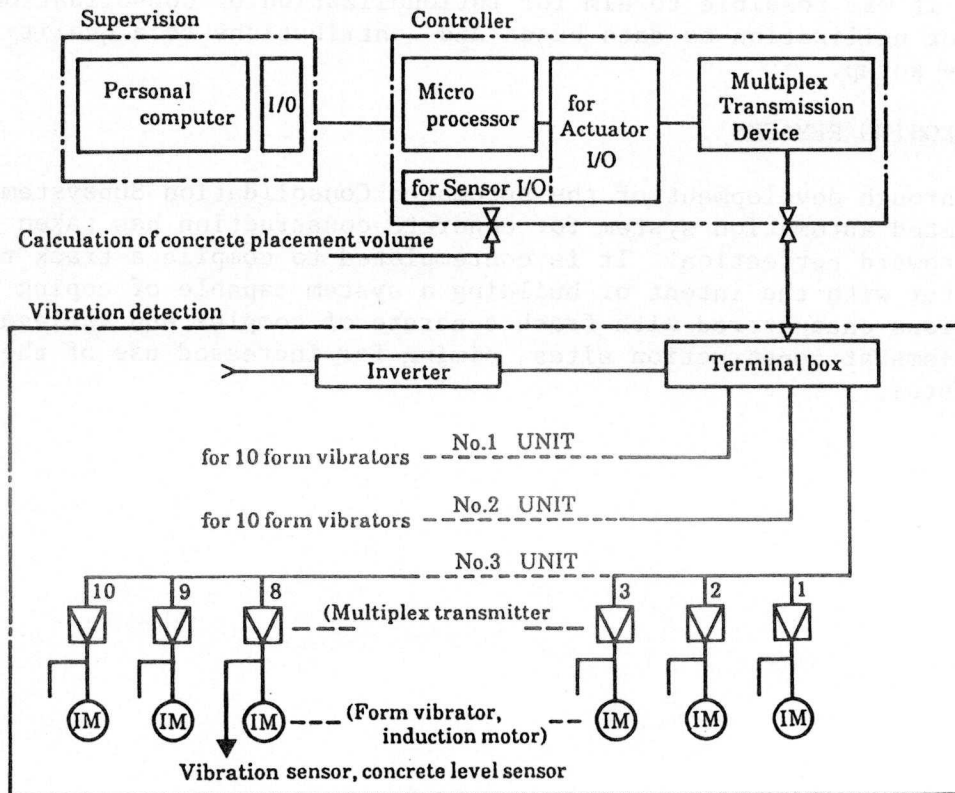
Supervision

Personal computer

I/O

Controller

Micro processor

for Actuator I/O

Multiplex Transmission Device

for Sensor I/O

Calculation of concrete placement volume

Vibration detection

Inverter

Terminal box

for 10 form vibrators

No.1 UNIT

for 10 form vibrators

No.2 UNIT

No.3 UNIT

10

9

8

(Multiplex transmitter

3

2

1

IM

IM

IM

(Form vibrator, induction motor)

IM

IM

IM

Vibration sensor, concrete level sensor